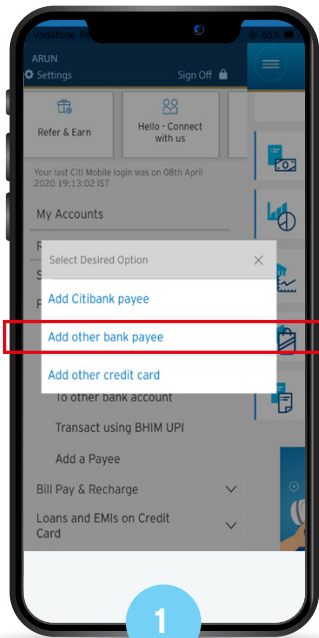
Vodafone-Be
88%
ARUN
Settings
Sign Off
Refer & Earn
Hello - Connect with us
Your last Citi Mobile login was on 08th April 2020 19:13:02 IST
My Accounts
R
S
P
Select Desired Option
×
Add Citibank payee
Add other bank payee
Add other credit card
To other bank account
Transact using BHIM UPI
Add a Payee
Bill Pay & Recharge
Loans and EMIs on Credit Card
1